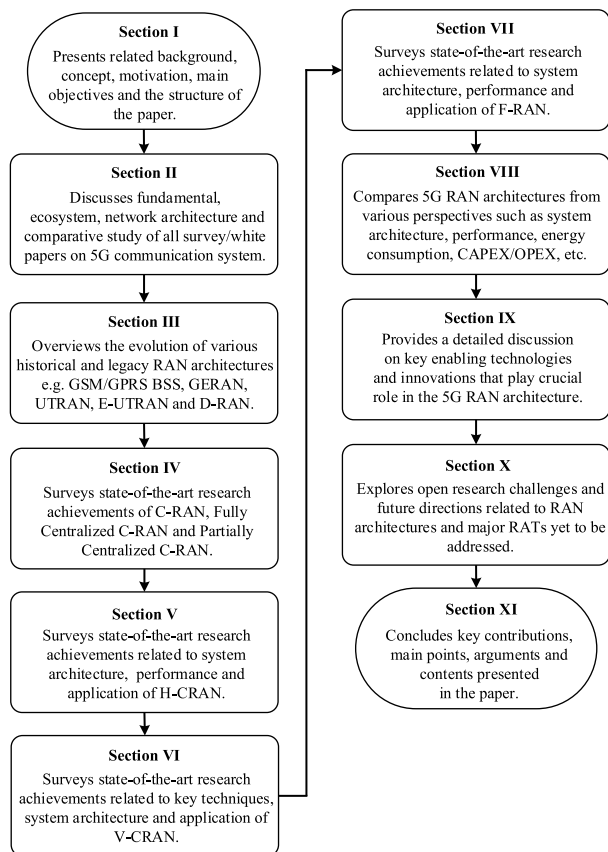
Section I

Presents related background, concept, motivation, main objectives and the structure of the paper.

Section II

Discusses fundamental, ecosystem, network architecture and comparative study of all survey/white papers on 5G communication system.

Section III

Overviews the evolution of various historical and legacy RAN architectures e.g. GSM/GPRS BSS, GERAN, UTRAN, E-UTRAN and D-RAN.

Section IV

Surveys state-of-the-art research achievements of C-RAN, Fully Centralized C-RAN and Partially Centralized C-RAN.

Section V

Surveys state-of-the-art research achievements related to system architecture, performance and application of H-CRAN.

Section VI

Surveys state-of-the-art research achievements related to key techniques, system architecture and application of V-CRAN.

Section VII

Surveys state-of-the-art research achievements related to system architecture, performance and application of F-RAN.

Section VIII

Compares 5G RAN architectures from various perspectives such as system architecture, performance, energy consumption, CAPEX/OPEX, etc.

Section IX

Provides a detailed discussion on key enabling technologies and innovations that play crucial role in the 5G RAN architecture.

Section X

Explores open research challenges and future directions related to RAN architectures and major RATs yet to be addressed.

Section XI

Concludes key contributions, main points, arguments and contents presented in the paper.